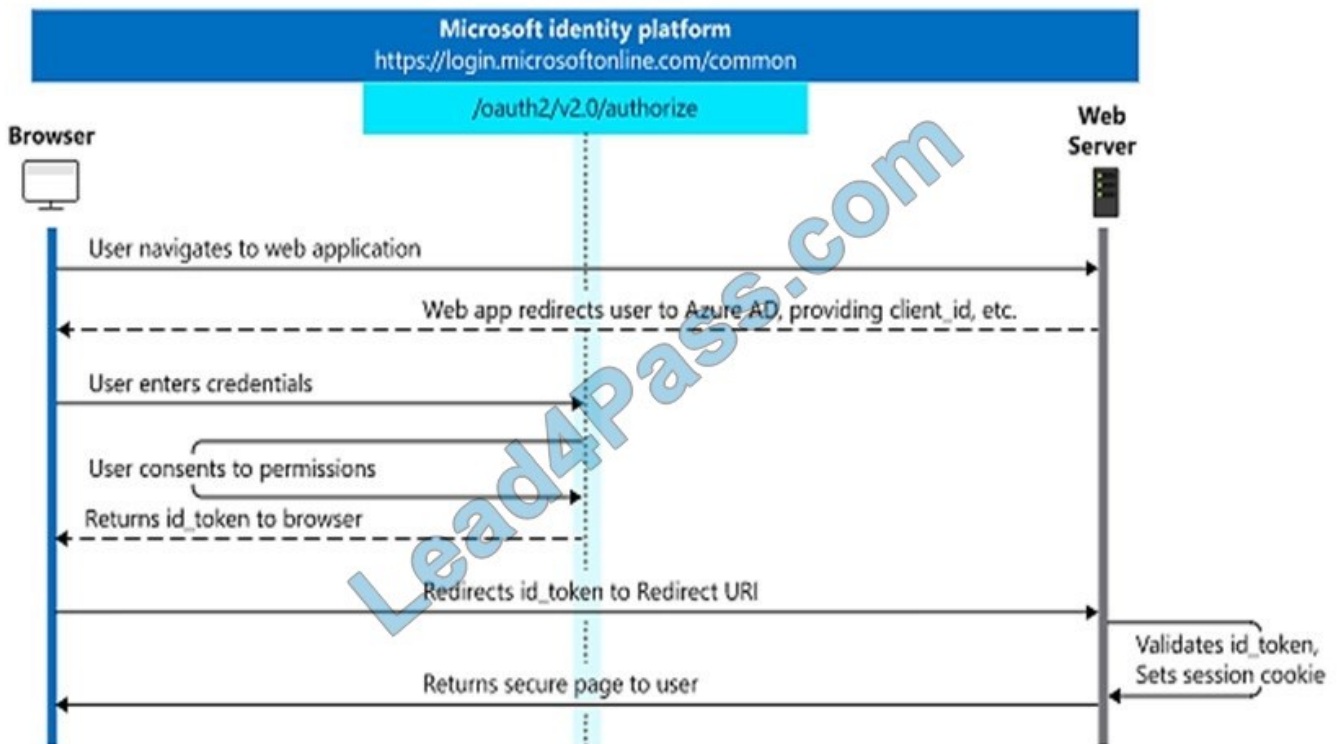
Microsoft identity platform
https://login.microsoftonline.com/common

/oauth2/v2.0/authorize

Browser

Web Server

User navigates to web application

Web app redirects user to Azure AD, providing client_id, etc.

User enters credentials

User consents to permissions

Returns id_token to browser

Redirects id_token to Redirect URI

Validates id_token, Sets session cookie

Returns secure page to user

Lead4Pass.com